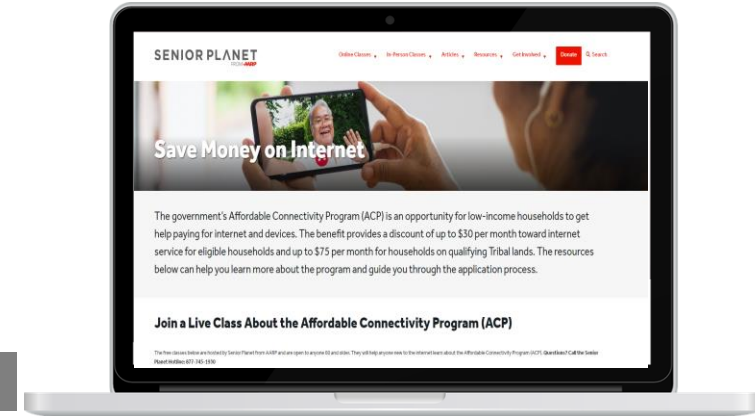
SENIOR PLANET
FROM AARP

Online Classes In-Person Classes Articles Resources Get Involved Donate Search

Save Money on Internet

The government's Affordable Connectivity Program (ACP) is an opportunity for low-income households to get help paying for internet and devices. The benefit provides a discount of up to $30 per month toward internet service for eligible households and up to $75 per month for households on qualifying Tribal lands. The resources below can help you learn more about the program and guide you through the application process.

Join a Live Class About the Affordable Connectivity Program (ACP)

The free classes below are hosted by Senior Planet from AARP and are open to anyone 60 and older. They will help anyone new to the internet learn about the Affordable Connectivity Program (ACP). Questions? Call the Senior Planet Hotline: 877-745-1990